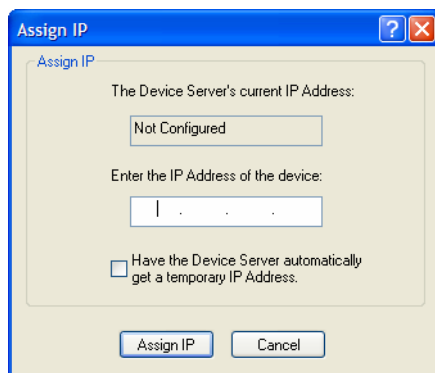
Assign IP

?

X

Assign IP

The Device Server's current IP Address:

Not Configured

Enter the IP Address of the device:

. . .

Have the Device Server automatically get a temporary IP Address.

Assign IP

Cancel